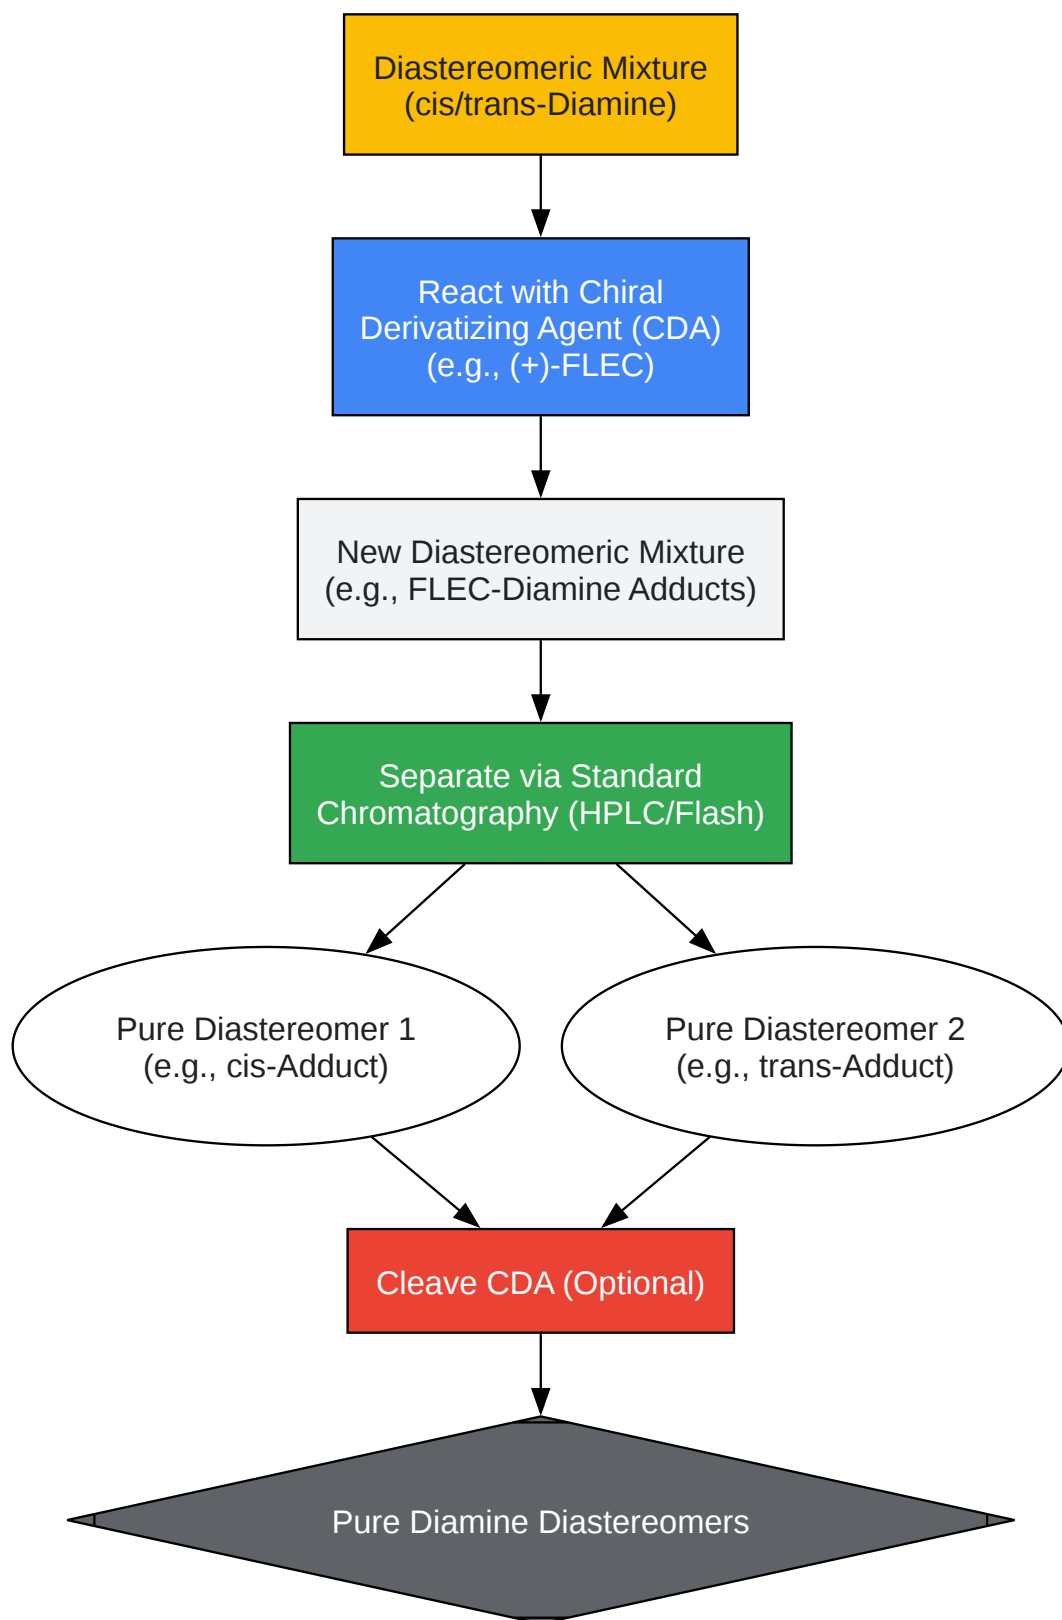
Diastereomeric Mixture
(cis/trans-Diamine)

React with Chiral
Derivatizing Agent (CDA)
(e.g., (+)-FLEC)

New Diastereomeric Mixture
(e.g., FLEC-Diamine Adducts)

Separate via Standard
Chromatography (HPLC/Flash)

Pure Diastereomer 1
(e.g., cis-Adduct)

Pure Diastereomer 2
(e.g., trans-Adduct)

Cleave CDA (Optional)

Pure Diamine Diastereomers